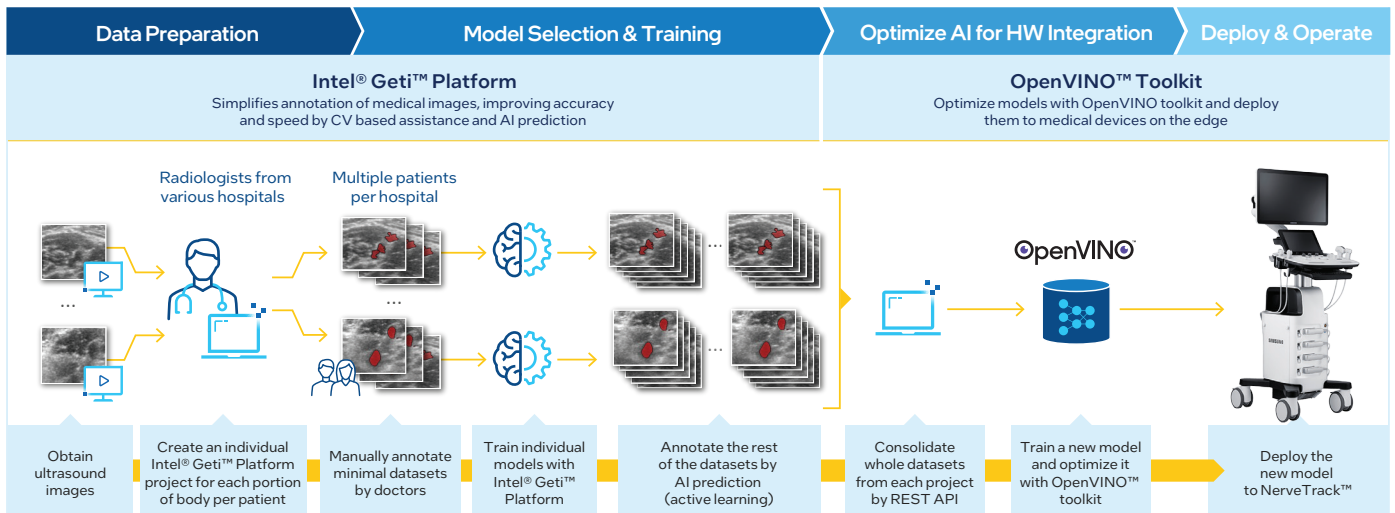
Data Preparation | Model Selection & Training | Optimize AI for HW Integration | Deploy & Operate

Intel® Geti™ Platform
Simplifies annotation of medical images, improving accuracy and speed by CV based assistance and AI prediction

OpenVINO™ Toolkit
Optimize models with OpenVINO toolkit and deploy them to medical devices on the edge

Radiologists from various hospitals

Multiple patients per hospital

...

...

...

...

OpenVINO

SAMSUNG

Obtain ultrasound images

Create an individual Intel® Geti™ Platform project for each portion of body per patient

Manually annotate minimal datasets by doctors

Train individual models with Intel® Geti™ Platform

Annotate the rest of the datasets by AI prediction (active learning)

Consolidate whole datasets from each project by REST API

Train a new model and optimize it with OpenVINO™ toolkit

Deploy the new model to NerveTrack™